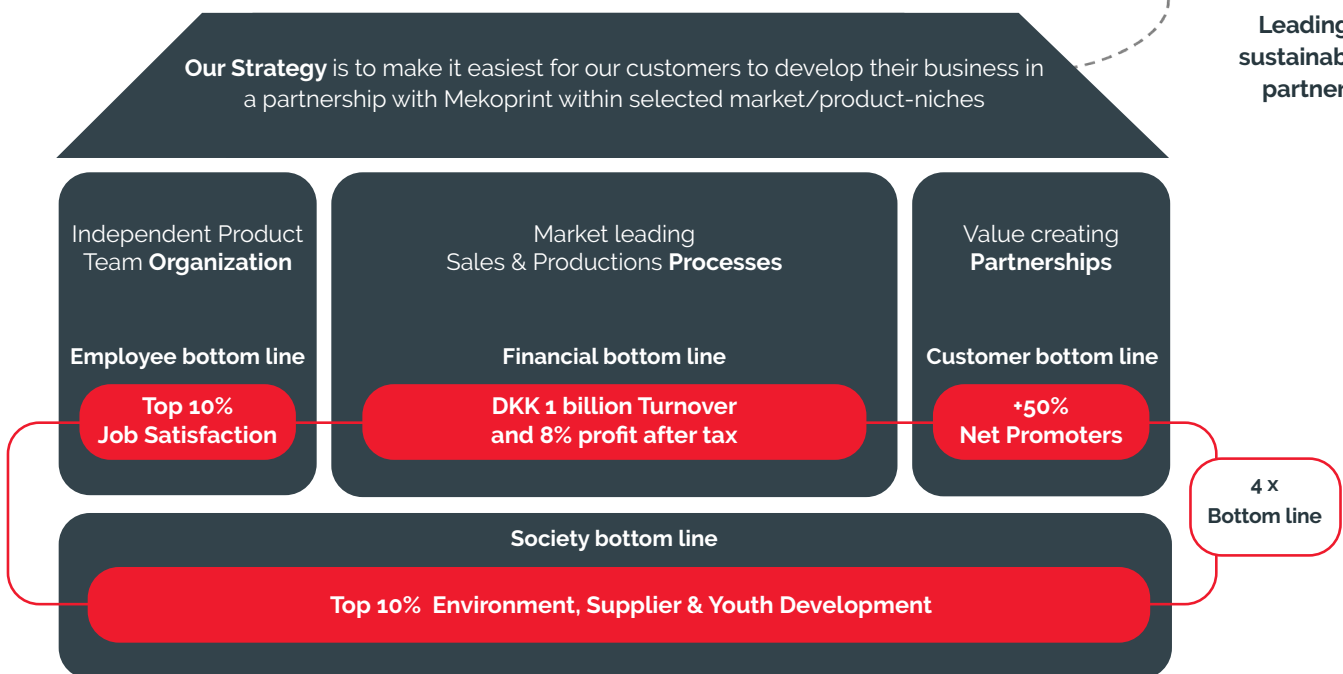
Leading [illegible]
sustainab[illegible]
partner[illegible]

**Our Strategy** is to make it easiest for our customers to develop their business in a partnership with Mekoprint within selected market/product-niches

Independent Product Team **Organization**

Employee bottom line

Top 10%
Job Satisfaction

Market leading
Sales & Productions **Processes**

Financial bottom line

DKK 1 billion Turnover
and 8% profit after tax

Value creating
**Partnerships**

Customer bottom line

+50%
Net Promoters

4 x
Bottom line

Society bottom line

Top 10% Environment, Supplier & Youth Development